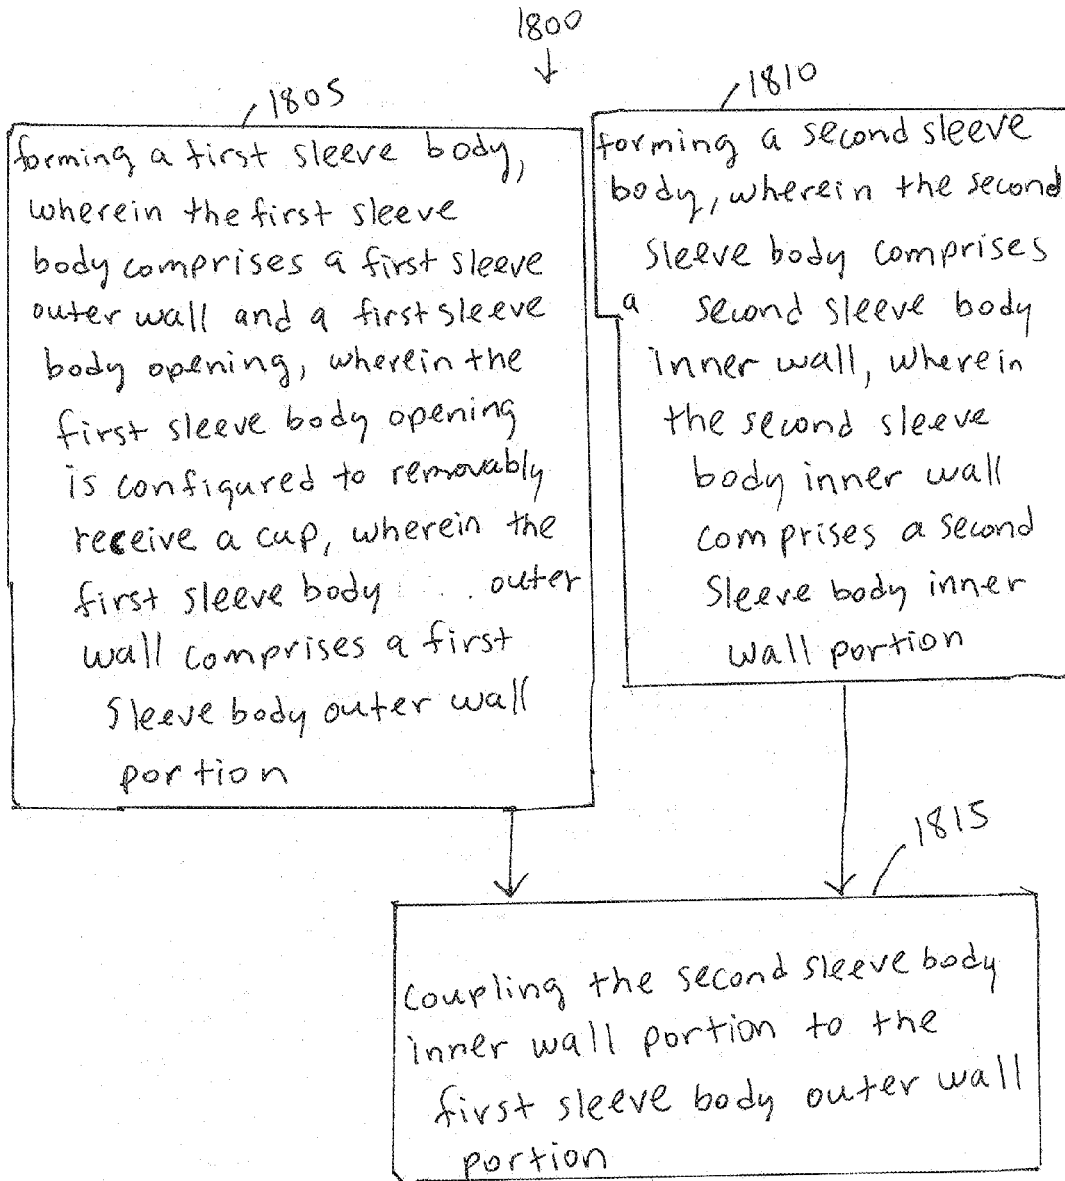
1800

1805

forming a first sleeve body, wherein the first sleeve body comprises a first sleeve outer wall and a first sleeve body opening, wherein the first sleeve body opening is configured to removably receive a cup, wherein the first sleeve body outer wall comprises a first sleeve body outer wall portion

1810

forming a second sleeve body, wherein the second sleeve body comprises a second sleeve body inner wall, wherein the second sleeve body inner wall comprises a second sleeve body inner wall portion

1815

Coupling the second sleeve body inner wall portion to the first sleeve body outer wall portion